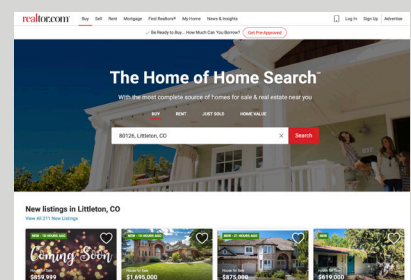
realtor.com® Buy Sell Rent Mortgage Find Realtors® My Home News & Insights Log In Sign Up Advertise

Be Ready to Buy... How Much Can You Borrow? Get Pre-Approved

The Home of Home Search℠

With the most complete source of homes for sale & real estate near you

BUY RENT JUST SOLD HOME VALUE

80126, Littleton, CO Search

New listings in Littleton, CO

View All 211 New Listings

NEW - 18 HOURS AGO
Coming Soon
$899,999

NEW - 18 HOURS AGO
House for Sale
$1,695,000

NEW - 21 HOURS AGO
House for Sale
$875,000

NEW - 18 HOURS AGO
$619,000